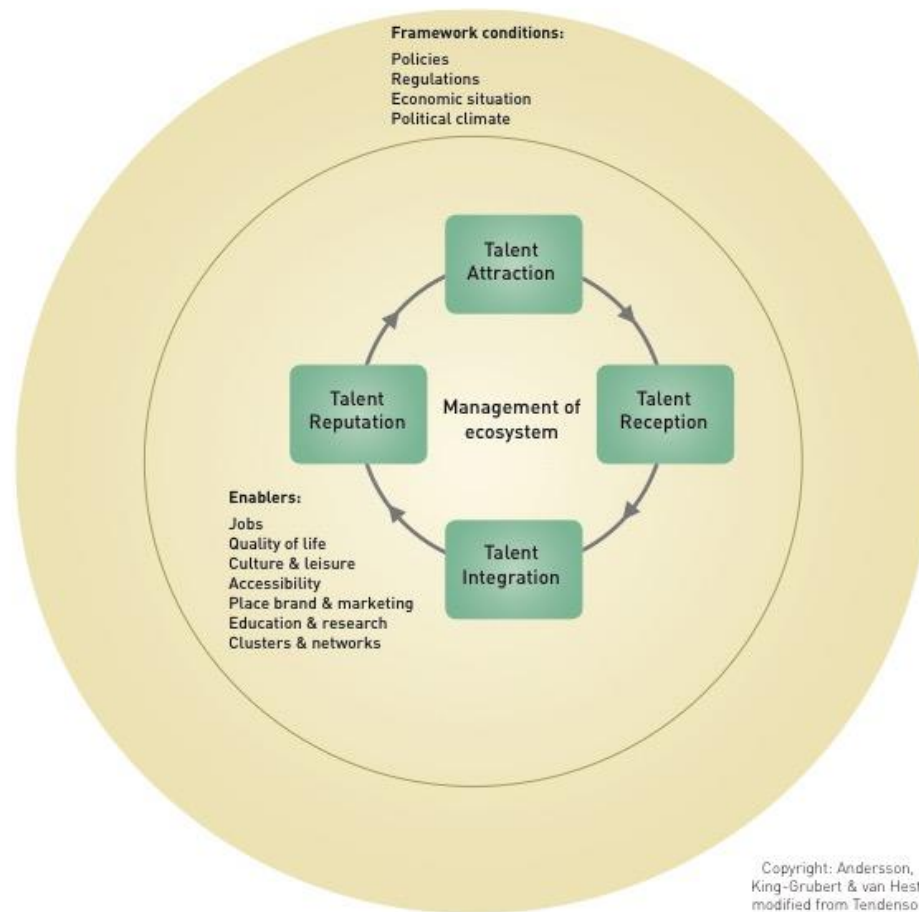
Framework conditions:
Policies
Regulations
Economic situation
Political climate

Talent Attraction

Talent Reputation

Management of ecosystem

Talent Reception

Talent Integration

Enablers:
Jobs
Quality of life
Culture & leisure
Accessibility
Place brand & marketing
Education & research
Clusters & networks

Copyright: Andersson, King-Grubert & van Hest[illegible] modified from Tendenso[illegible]